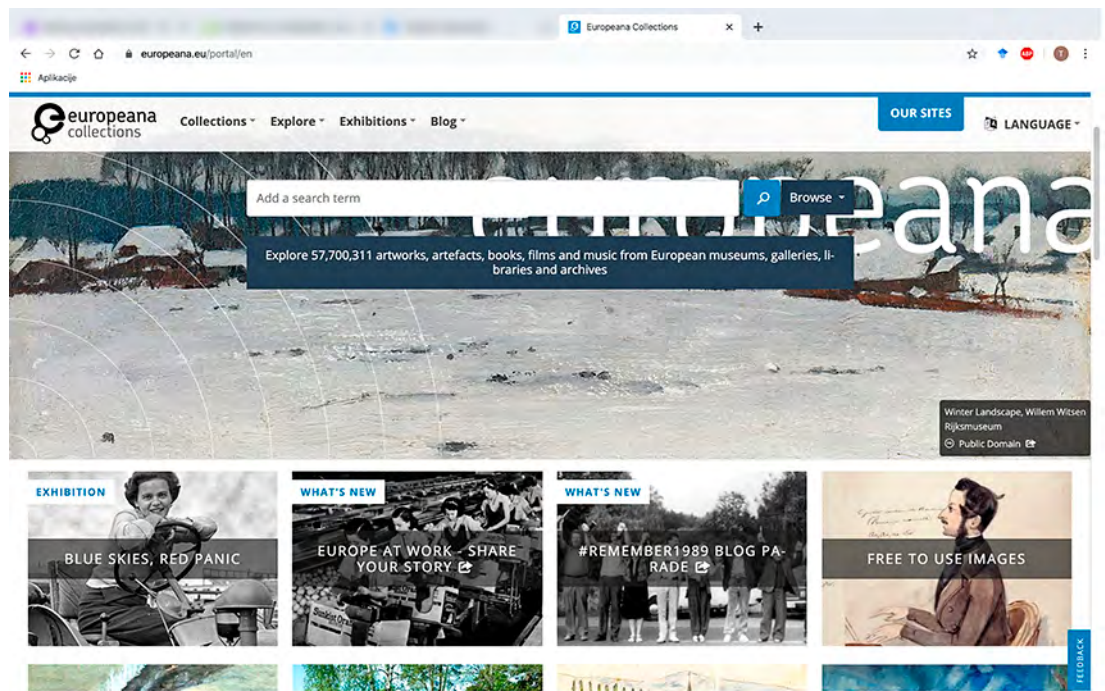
Europeana Collections

europeana.eu/portal/en

Aplikacije

europeana collections

Collections Explore Exhibitions Blog

OUR SITES

LANGUAGE

Add a search term

Browse

europeana

Explore 57,700,311 artworks, artefacts, books, films and music from European museums, galleries, libraries and archives

Winter Landscape, Willem Witsen
Rijksmuseum
Public Domain

EXHIBITION
BLUE SKIES, RED PANIC

WHAT'S NEW
EUROPE AT WORK - SHARE YOUR STORY

WHAT'S NEW
#REMEMBER1989 BLOG PARADE

FREE TO USE IMAGES

FEEDBACK